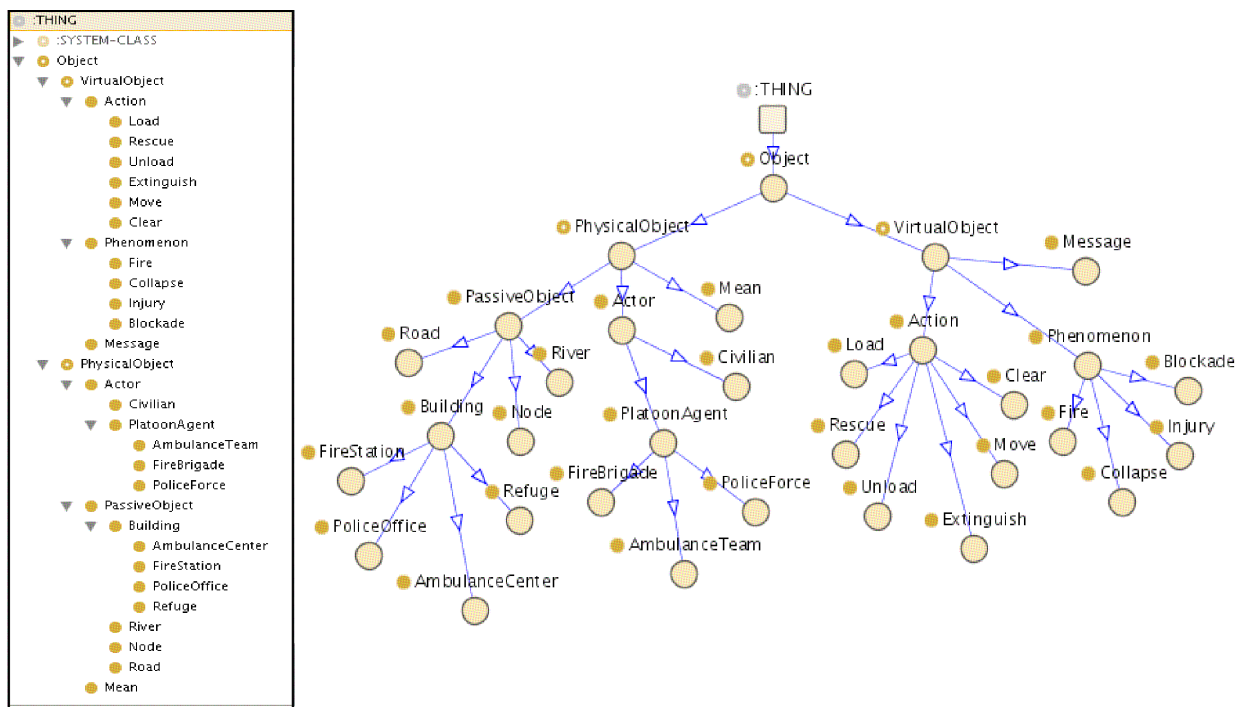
:THING
:SYSTEM-CLASS
Object
VirtualObject
Action
Load
Rescue
Unload
Extinguish
Move
Clear
Phenomenon
Fire
Collapse
Injury
Blockade
Message
PhysicalObject
Actor
Civilian
PlatoonAgent
AmbulanceTeam
FireBrigade
PoliceForce
PassiveObject
Building
AmbulanceCenter
FireStation
PoliceOffice
Refuge
River
Node
Road
Mean

:THING
Object
PhysicalObject
VirtualObject
Message
PassiveObject
Actor
Mean
Road
River
Civilian
Action
Phenomenon
Load
Blockade
Clear
Building
Node
PlatoonAgent
Rescue
Fire
Injury
FireStation
Move
Refuge
FireBrigade
PoliceForce
Collapse
Unload
PoliceOffice
Extinguish
AmbulanceTeam
AmbulanceCenter